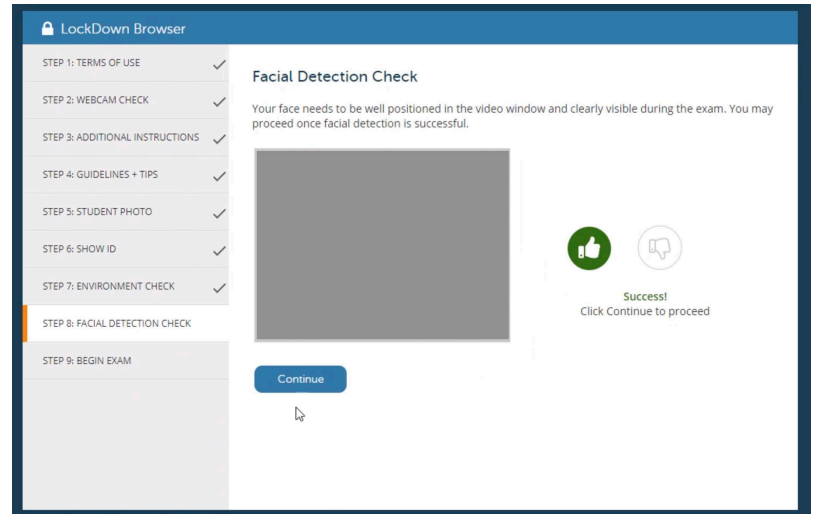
LockDown Browser

STEP 1: TERMS OF USE

STEP 2: WEBCAM CHECK

STEP 3: ADDITIONAL INSTRUCTIONS

STEP 4: GUIDELINES + TIPS

STEP 5: STUDENT PHOTO

STEP 6: SHOW ID

STEP 7: ENVIRONMENT CHECK

STEP 8: FACIAL DETECTION CHECK

STEP 9: BEGIN EXAM

Facial Detection Check

Your face needs to be well positioned in the video window and clearly visible during the exam. You may proceed once facial detection is successful.

Success!
Click Continue to proceed

Continue